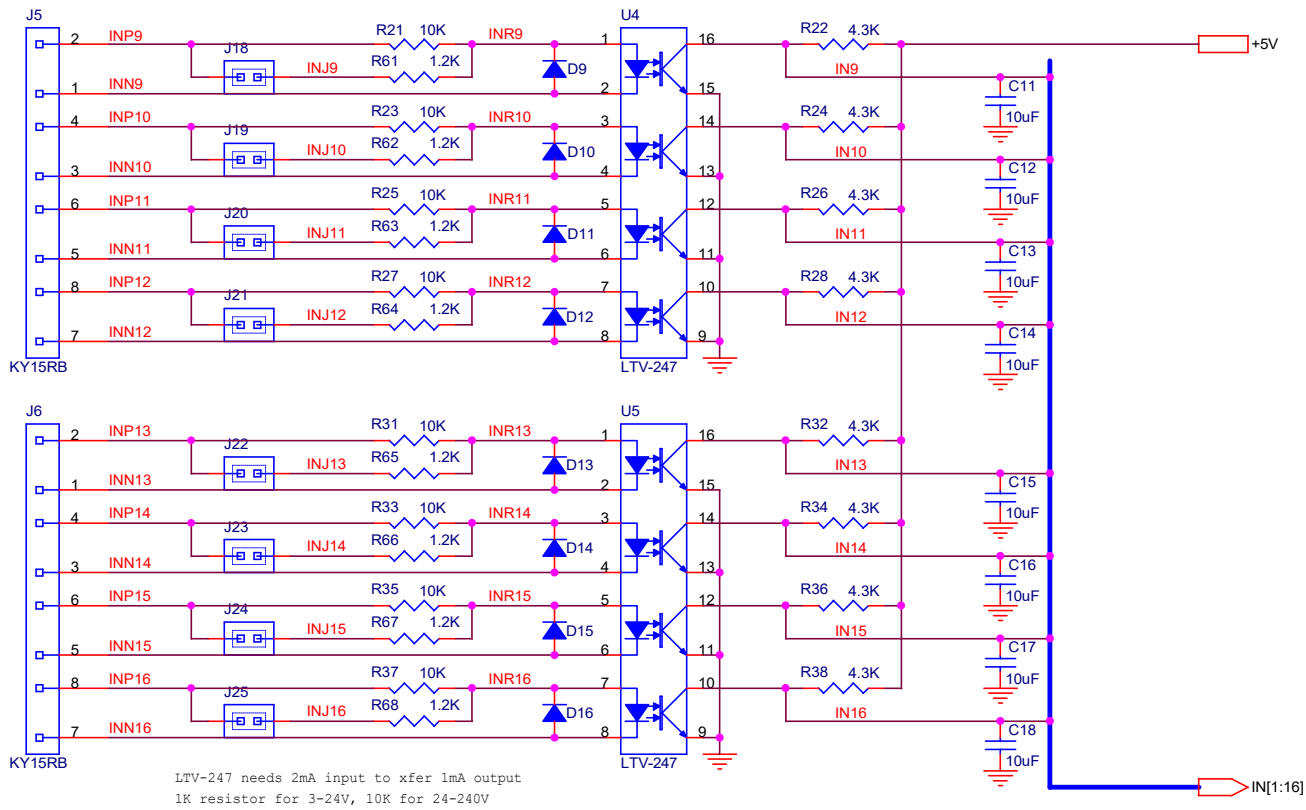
J5
2 INP9 J18 R21 10K INR9 1 U4 16 R22 4.3K +5V
1 INN9 INJ9 R61 1.2K D9 2 15 IN9 C11 10uF
4 INP10 J19 R23 10K INR10 3 14 R24 4.3K
3 INN10 INJ10 R62 1.2K D10 4 13 IN10 C12 10uF
6 INP11 J20 R25 10K INR11 5 12 R26 4.3K
5 INN11 INJ11 R63 1.2K D11 6 11 IN11 C13 10uF
8 INP12 J21 R27 10K INR12 7 10 R28 4.3K
7 INN12 INJ12 R64 1.2K D12 8 9 IN12 C14 10uF
KY15RB LTV-247

J6
2 INP13 J22 R31 10K INR13 1 U5 16 R32 4.3K
1 INN13 INJ13 R65 1.2K D13 2 15 IN13 C15 10uF
4 INP14 J23 R33 10K INR14 3 14 R34 4.3K
3 INN14 INJ14 R66 1.2K D14 4 13 IN14 C16 10uF
6 INP15 J24 R35 10K INR15 5 12 R36 4.3K
5 INN15 INJ15 R67 1.2K D15 6 11 IN15 C17 10uF
8 INP16 J25 R37 10K INR16 7 10 R38 4.3K
7 INN16 INJ16 R68 1.2K D16 8 9 IN16 C18 10uF
KY15RB LTV-247

LTV-247 needs 2mA input to xfer 1mA output
1K resistor for 3-24V, 10K for 24-240V

IN[1:16]